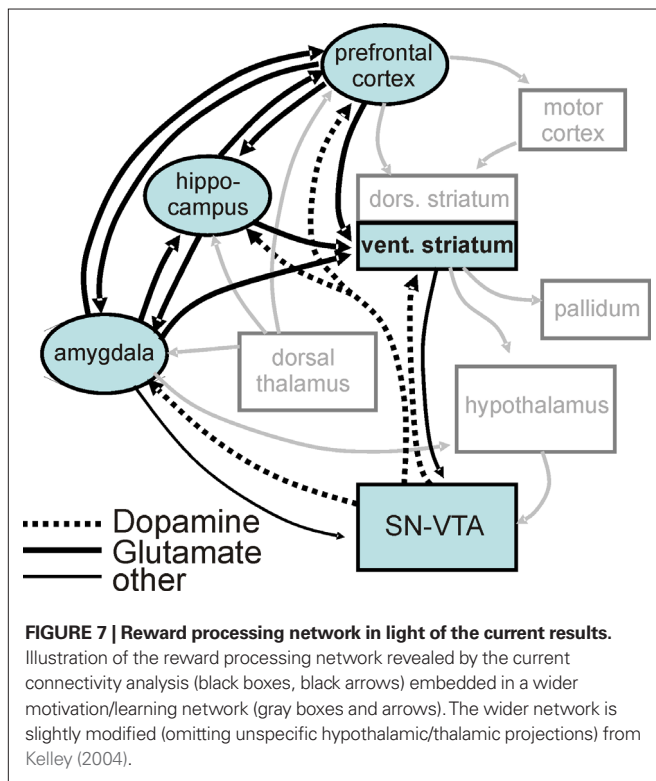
prefrontal cortex

motor cortex

hippo-campus

dors. striatum

vent. striatum

pallidum

amygdala

dorsal thalamus

hypothalamus

Dopamine
Glutamate
other

SN-VTA

**FIGURE 7 | Reward processing network in light of the current results.** Illustration of the reward processing network revealed by the current connectivity analysis (black boxes, black arrows) embedded in a wider motivation/learning network (gray boxes and arrows). The wider network is slightly modified (omitting unspecific hypothalamic/thalamic projections) from Kelley (2004).